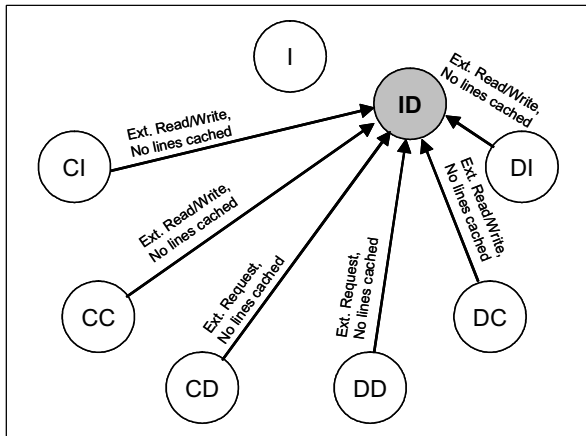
I

ID

Ext. Read/Write, No lines cached

DI

Ext. Read/Write, No lines cached

CI

Ext. Read/Write, No lines cached

CC

Ext. Request, No lines cached

CD

Ext. Request, No lines cached

DD

Ext. Read/Write, No lines cached

DC